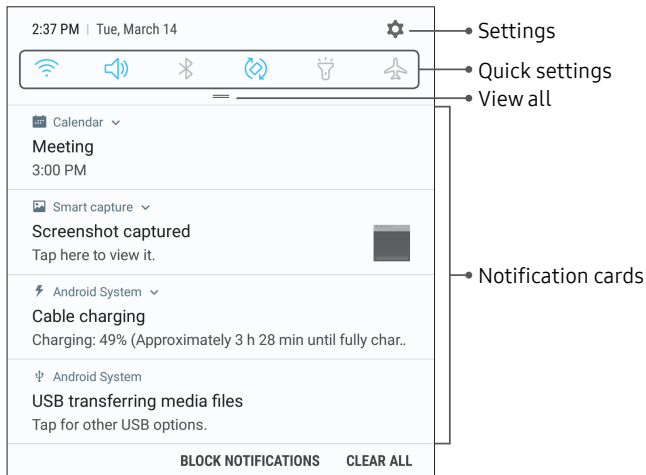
2:37 PM | Tue, March 14

Settings

Quick settings

View all

Calendar

Meeting

3:00 PM

Smart capture

Screenshot captured

Tap here to view it.

Notification cards

Android System

Cable charging

Charging: 49% (Approximately 3 h 28 min until fully char..

Android System

USB transferring media files

Tap for other USB options.

BLOCK NOTIFICATIONS CLEAR ALL